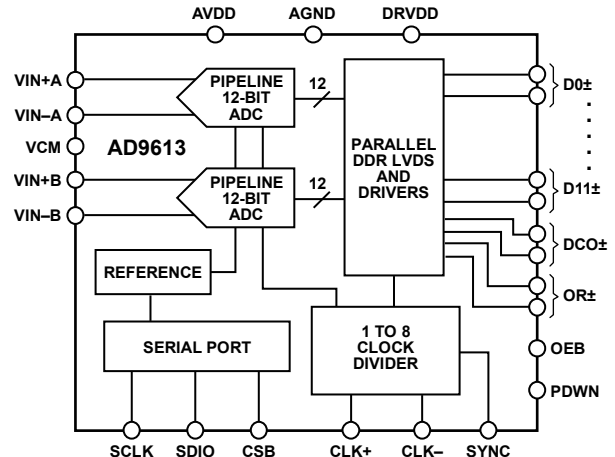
AVDD AGND DRVDD

VIN+A
VIN–A
VCM
VIN+B
VIN–B

AD9613

PIPELINE 12-BIT ADC

12

PIPELINE 12-BIT ADC

12

PARALLEL DDR LVDS AND DRIVERS

D0±
.
.
.
.
D11±
DCO±
OR±

REFERENCE

SERIAL PORT

1 TO 8 CLOCK DIVIDER

OEB
PDWN

SCLK SDIO CSB CLK+ CLK– SYNC